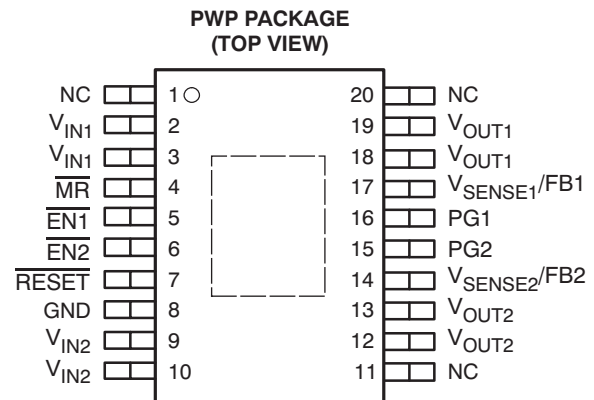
PWP PACKAGE
(TOP VIEW)

NC 1
$V_{IN1}$ 2
$V_{IN1}$ 3
$\overline{MR}$ 4
$\overline{EN1}$ 5
$\overline{EN2}$ 6
$\overline{RESET}$ 7
GND 8
$V_{IN2}$ 9
$V_{IN2}$ 10

20 NC
19 $V_{OUT1}$
18 $V_{OUT1}$
17 $V_{SENSE1}$/FB1
16 PG1
15 PG2
14 $V_{SENSE2}$/FB2
13 $V_{OUT2}$
12 $V_{OUT2}$
11 NC